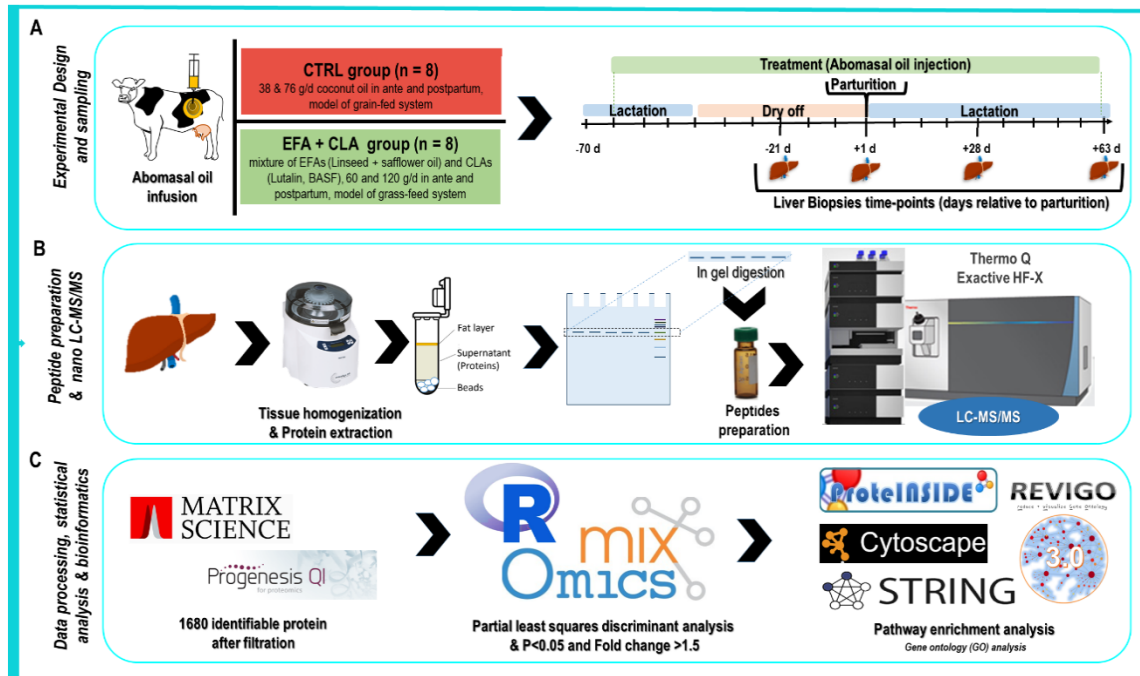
A

Experimental Design and sampling

Abomasal oil infusion

CTRL group (n = 8)
38 & 76 g/d coconut oil in ante and postpartum, model of grain-fed system

EFA + CLA group (n = 8)
mixture of EFAs (Linseed + safflower oil) and CLAs (Lutalin, BASF), 60 and 120 g/d in ante and postpartum, model of grass-feed system

Treatment (Abomasal oil injection)
Parturition
Lactation
Dry off
Lactation
-70 d
-21 d
+1 d
+28 d
+63 d
Liver Biopsies time-points (days relative to parturition)

B

Peptide preparation & nano LC-MS/MS

Tissue homogenization & Protein extraction

Fat layer
Supernatant (Proteins)
Beads

In gel digestion

Peptides preparation

Thermo Q Exactive HF-X

LC-MS/MS

C

Data processing, statistical analysis & bioinformatics

MATRIX SCIENCE

Progenesis QI for proteomics

1680 identifiable protein after filtration

R

mix Omics

Partial least squares discriminant analysis & P<0.05 and Fold change >1.5

ProteINSIDE

REVIGO
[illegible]

Cytoscape

3.0

STRING

Pathway enrichment analysis
Gene ontology (GO) analysis